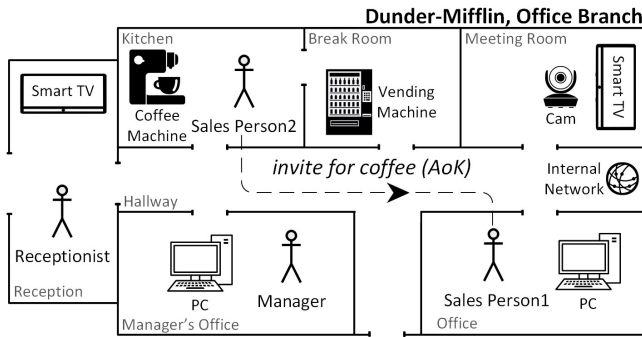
Dunder-Mifflin, Office Branch

Kitchen

Break Room

Meeting Room

Smart TV

Coffee Machine

Sales Person2

Vending Machine

Cam

Smart TV

invite for coffee (AoK)

Internal Network

Hallway

Receptionist

Reception

PC

Manager

Manager's Office

Sales Person1

PC

Office